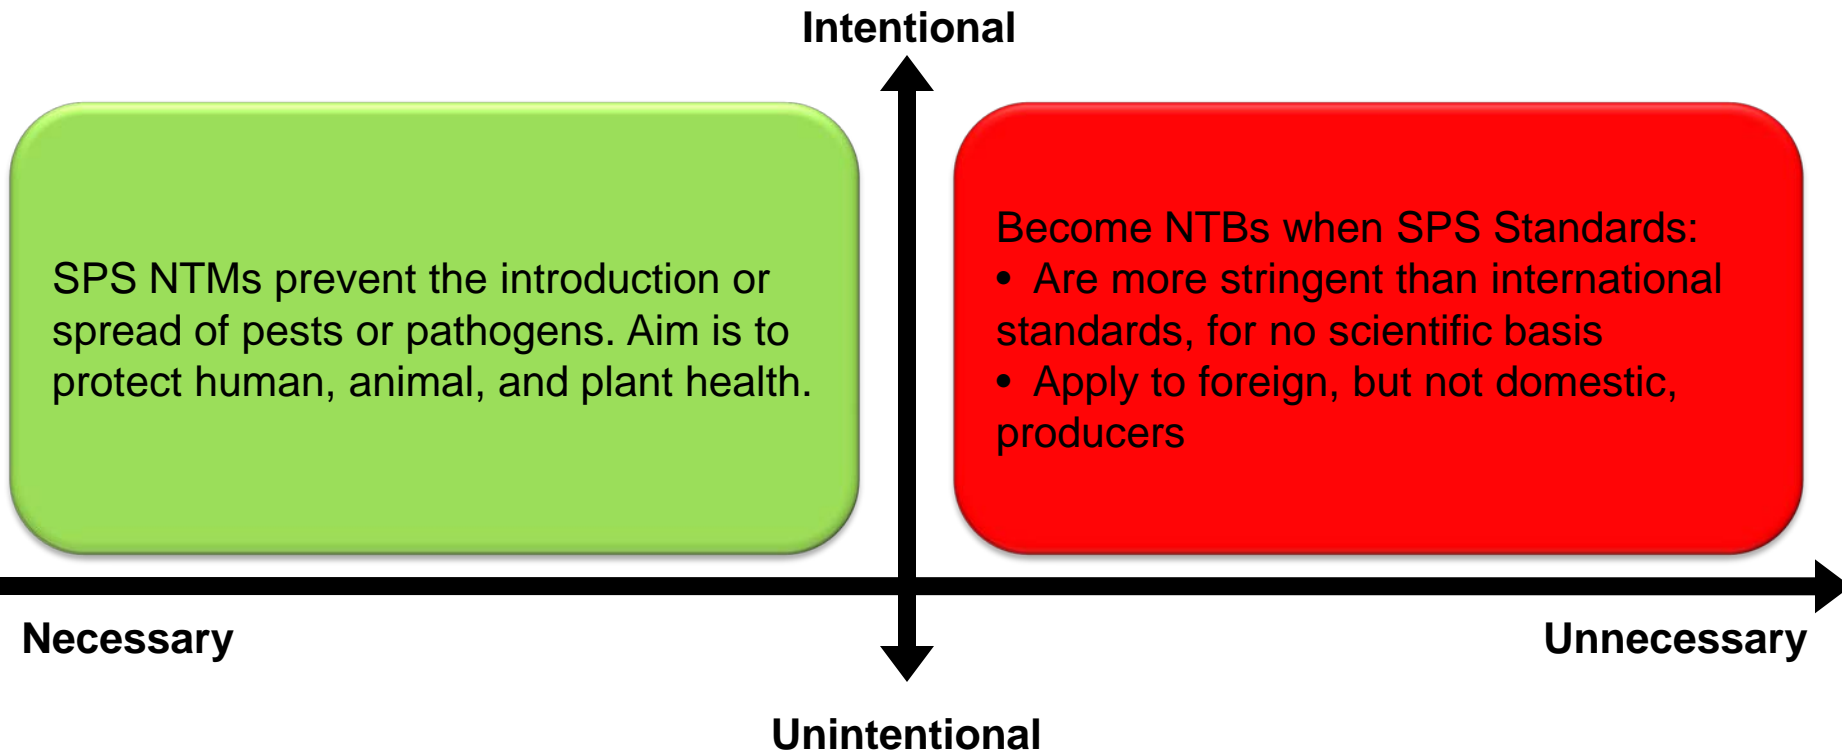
Intentional

SPS NTMs prevent the introduction or spread of pests or pathogens. Aim is to protect human, animal, and plant health.

Become NTBs when SPS Standards:
• Are more stringent than international standards, for no scientific basis
• Apply to foreign, but not domestic, producers

Necessary

Unnecessary

Unintentional